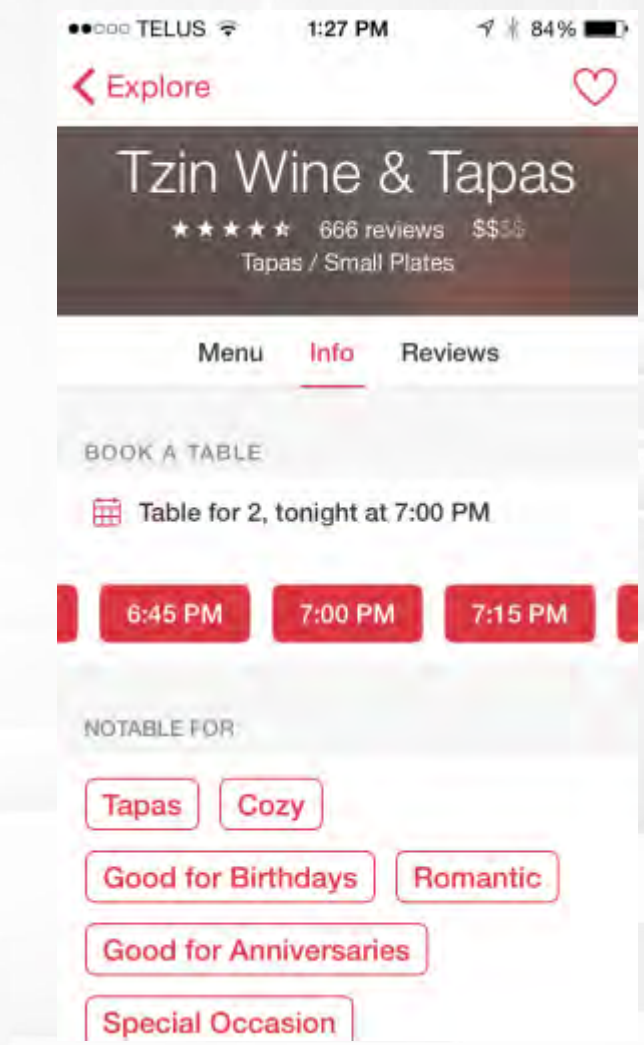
●●○○○ TELUS 1:27 PM 84%

Explore

Tzin Wine & Tapas

★★★★★ 666 reviews $$$$

Tapas / Small Plates

Menu Info Reviews

BOOK A TABLE

Table for 2, tonight at 7:00 PM

6:45 PM 7:00 PM 7:15 PM

NOTABLE FOR

Tapas Cozy

Good for Birthdays Romantic

Good for Anniversaries

Special Occasion